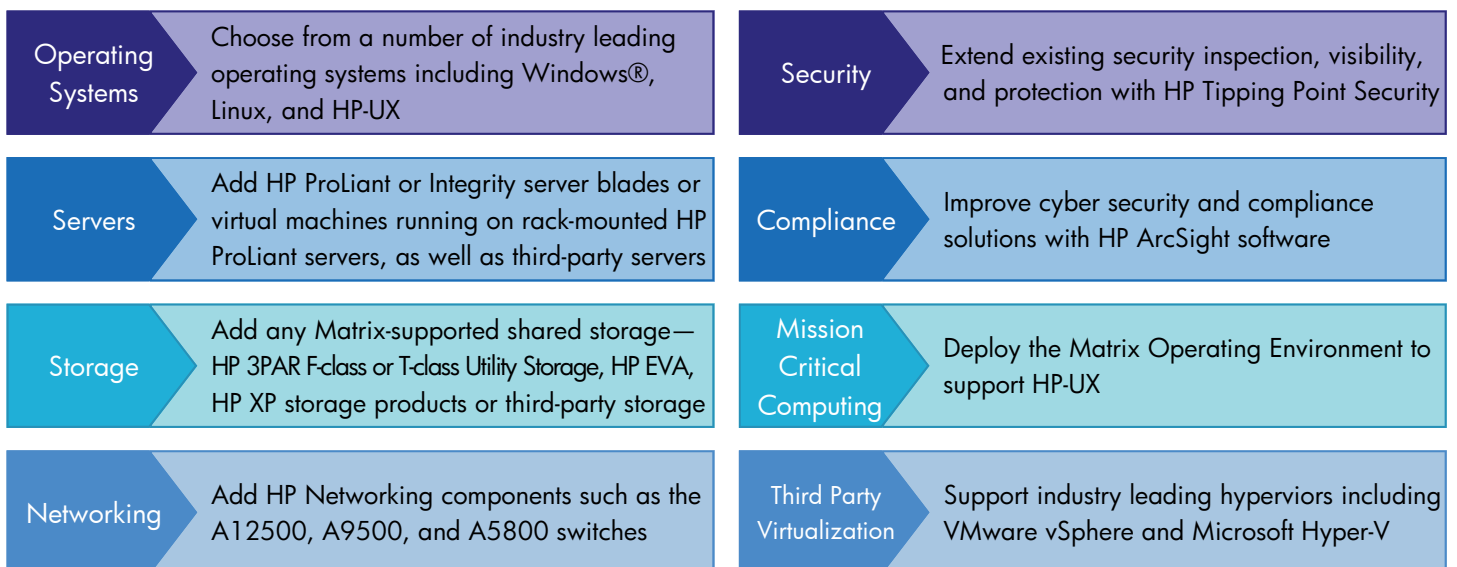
Operating Systems

Choose from a number of industry leading operating systems including Windows®, Linux, and HP-UX

Servers

Add HP ProLiant or Integrity server blades or virtual machines running on rack-mounted HP ProLiant servers, as well as third-party servers

Storage

Add any Matrix-supported shared storage—HP 3PAR F-class or T-class Utility Storage, HP EVA, HP XP storage products or third-party storage

Networking

Add HP Networking components such as the A12500, A9500, and A5800 switches

Security

Extend existing security inspection, visibility, and protection with HP Tipping Point Security

Compliance

Improve cyber security and compliance solutions with HP ArcSight software

Mission Critical Computing

Deploy the Matrix Operating Environment to support HP-UX

Third Party Virtualization

Support industry leading hyperviors including VMware vSphere and Microsoft Hyper-V